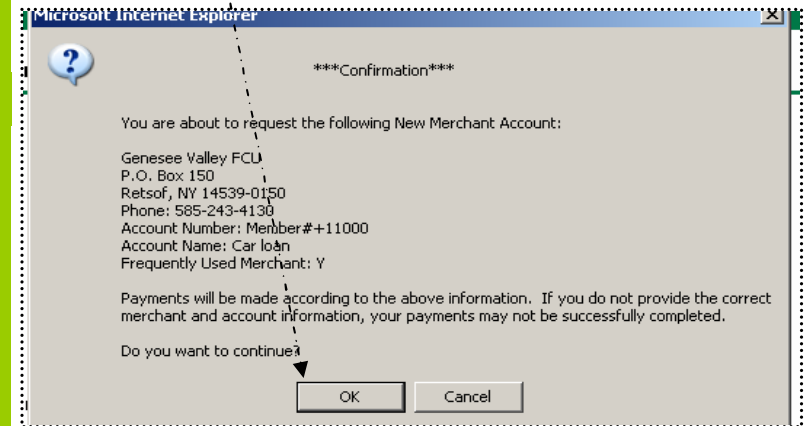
Microsoft Internet Explorer

***Confirmation***

You are about to request the following New Merchant Account:

Genesee Valley FCU
P.O. Box 150
Retsof, NY 14539-0150
Phone: 585-243-4130
Account Number: Member#+11000
Account Name: Car loan
Frequently Used Merchant: Y

Payments will be made according to the above information. If you do not provide the correct merchant and account information, your payments may not be successfully completed.

Do you want to continue?

OK Cancel